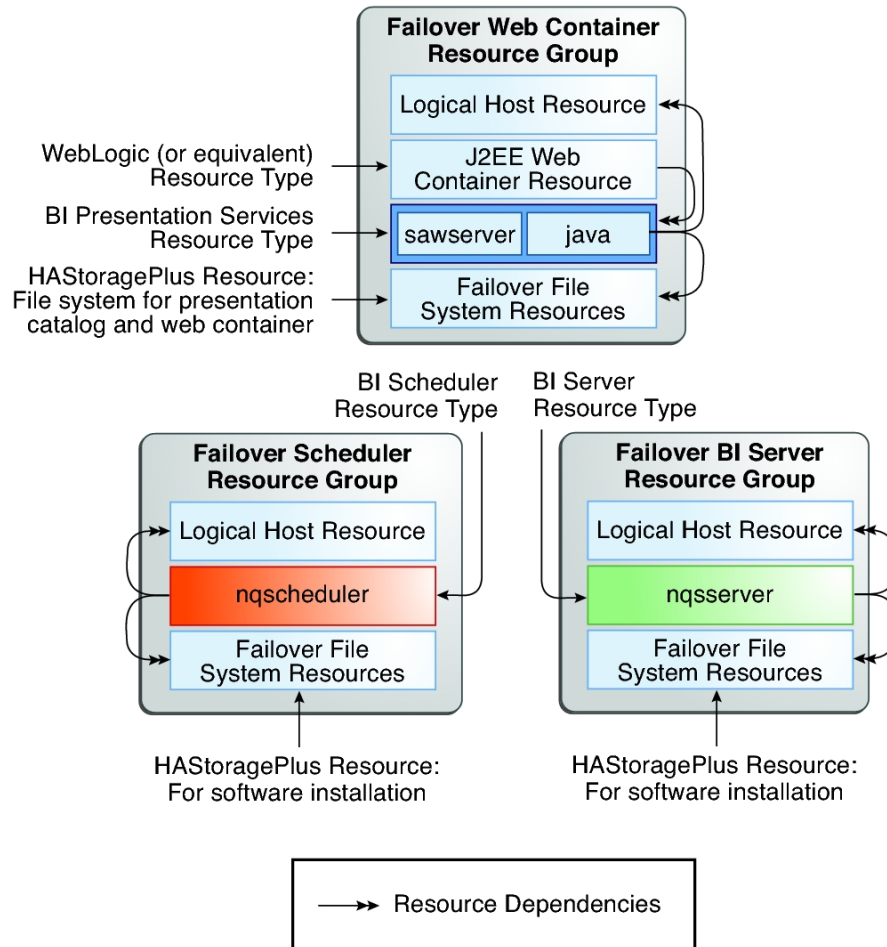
Failover Web Container Resource Group

Logical Host Resource

WebLogic (or equivalent) Resource Type

J2EE Web Container Resource

BI Presentation Services Resource Type

sawserver

java

HAStoragePlus Resource: File system for presentation catalog and web container

Failover File System Resources

BI Scheduler Resource Type

BI Server Resource Type

Failover Scheduler Resource Group

Logical Host Resource

nqscheduler

Failover File System Resources

Failover BI Server Resource Group

Logical Host Resource

nqsserver

Failover File System Resources

HAStoragePlus Resource: For software installation

HAStoragePlus Resource: For software installation

Resource Dependencies